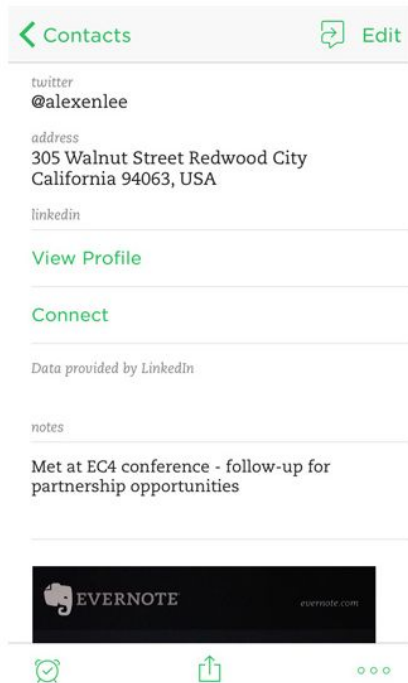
Contacts
Edit

twitter
@alexenlee

address
305 Walnut Street Redwood City California 94063, USA

linkedin

View Profile

Connect

Data provided by LinkedIn

notes

Met at EC4 conference - follow-up for partnership opportunities

EVERNOTE
evernote.com

ooo